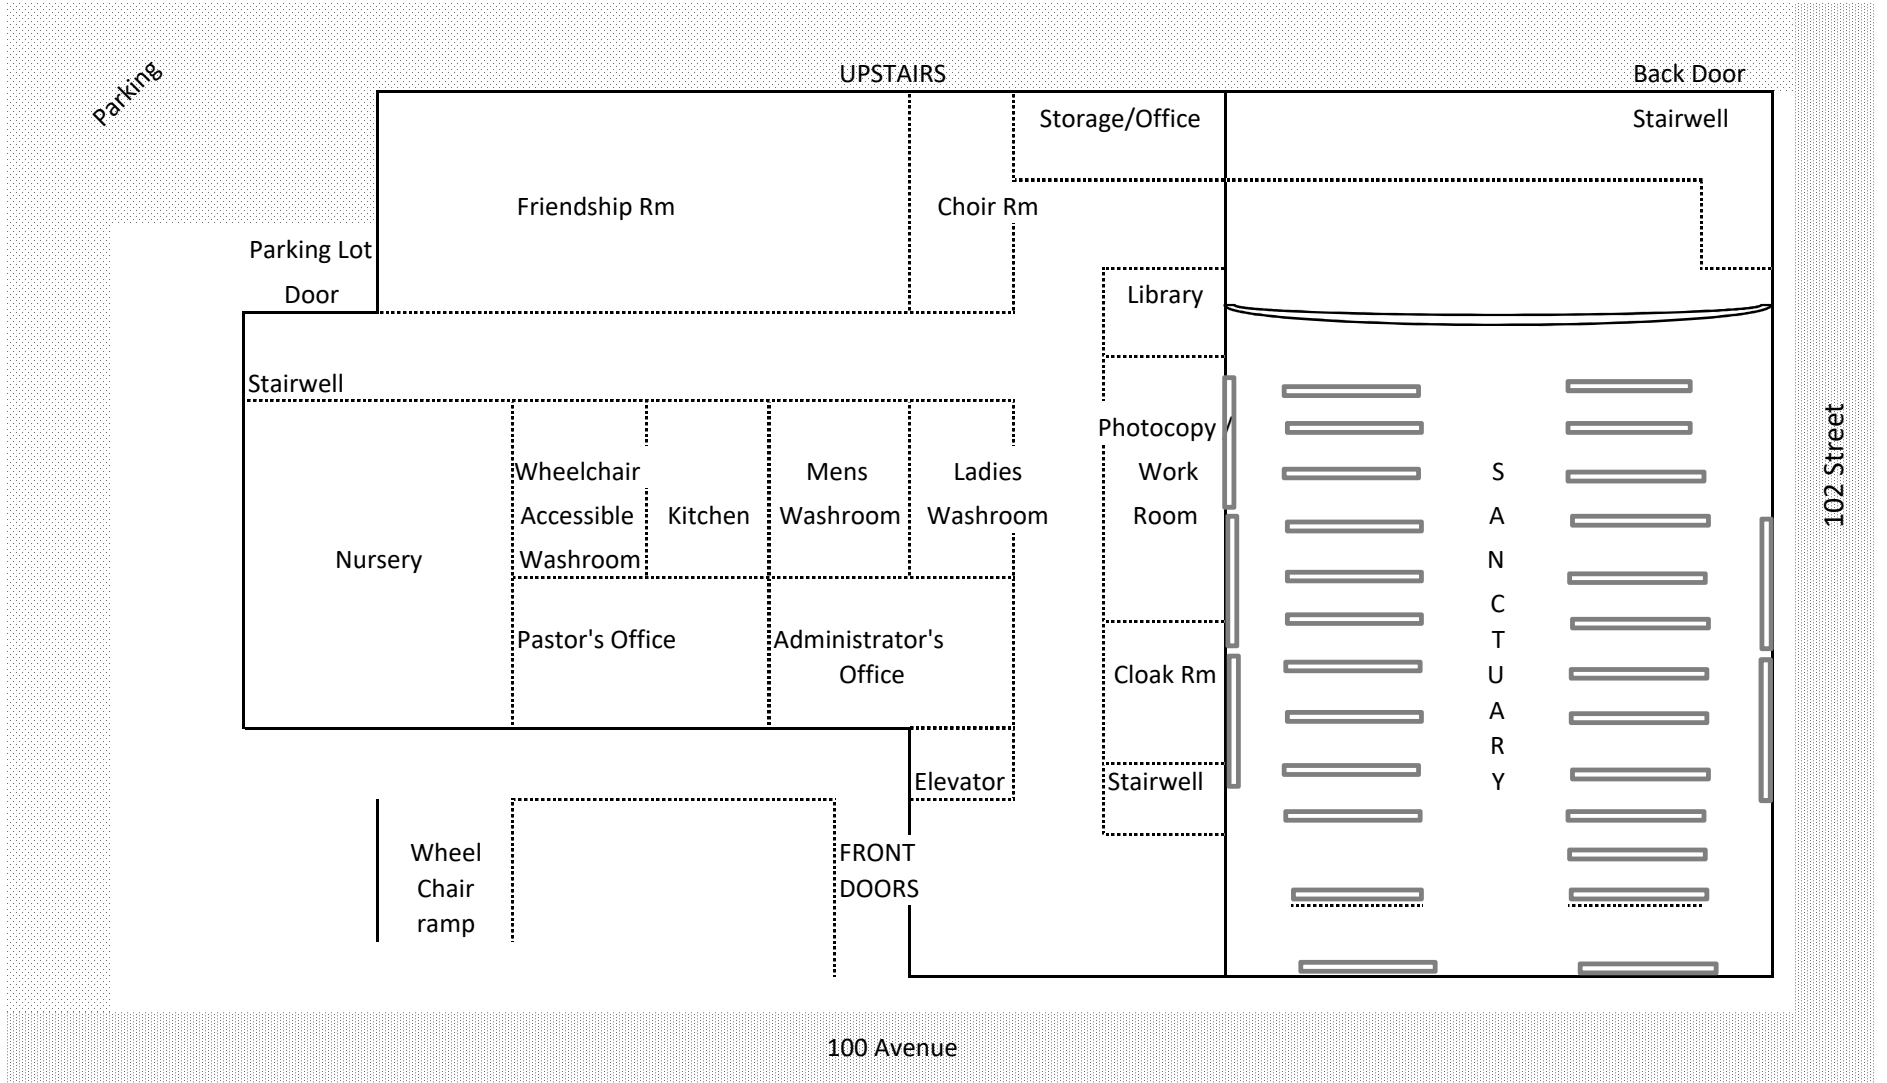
Parking

UPSTAIRS

Back Door

Storage/Office

Stairwell

Friendship Rm

Choir Rm

Parking Lot Door

Library

Stairwell

Photocopy/ Work Room

Wheelchair Accessible Washroom

Kitchen

Mens Washroom

Ladies Washroom

Nursery

S A N C T U A R Y

Pastor's Office

Administrator's Office

Cloak Rm

Elevator

Stairwell

Wheel Chair ramp

FRONT DOORS

102 Street

100 Avenue